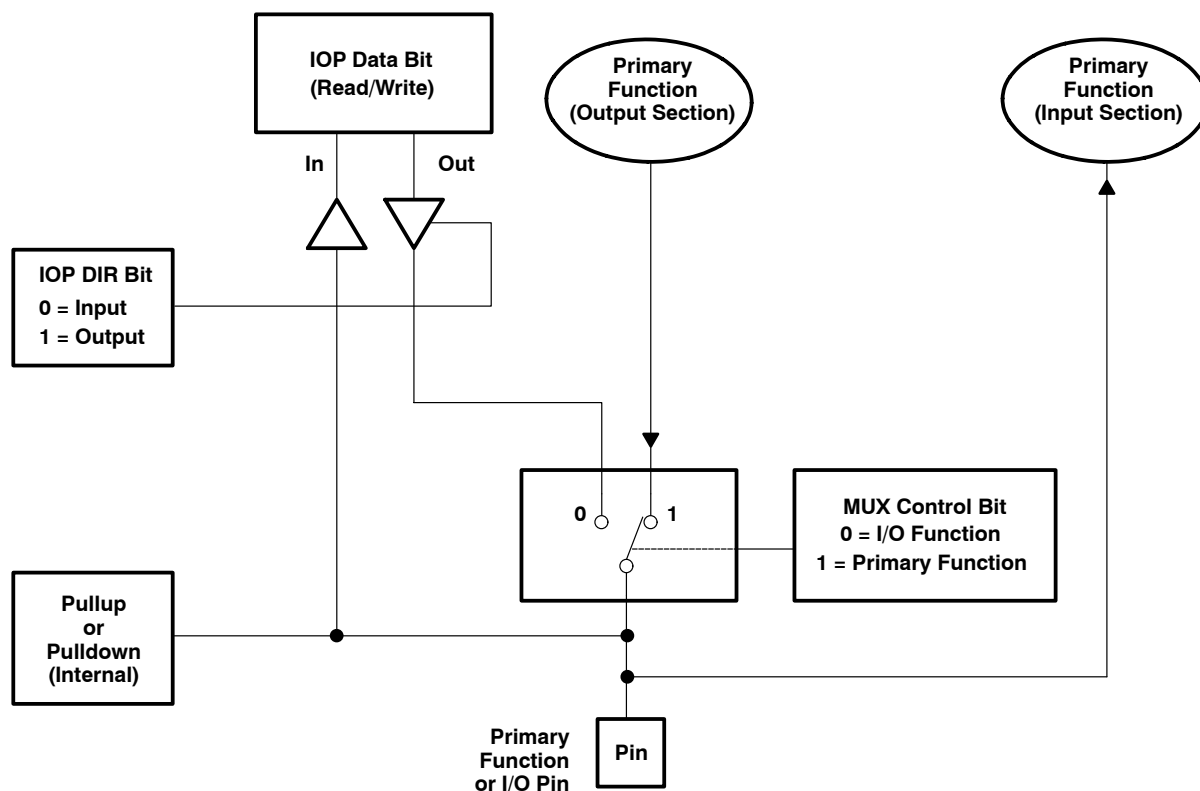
IOP Data Bit
(Read/Write)

Primary Function (Output Section)

Primary Function (Input Section)

In

Out

IOP DIR Bit
0 = Input
1 = Output

0

1

MUX Control Bit
0 = I/O Function
1 = Primary Function

Pullup or Pulldown (Internal)

Primary Function or I/O Pin

Pin